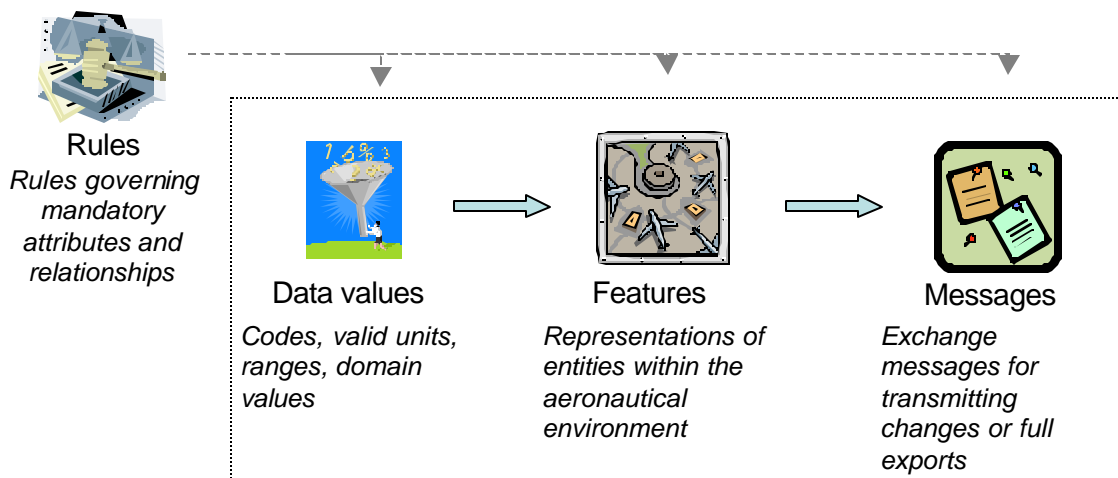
Rules
Rules governing mandatory attributes and relationships

Data values
Codes, valid units, ranges, domain values

Features
Representations of entities within the aeronautical environment

Messages
Exchange messages for transmitting changes or full exports